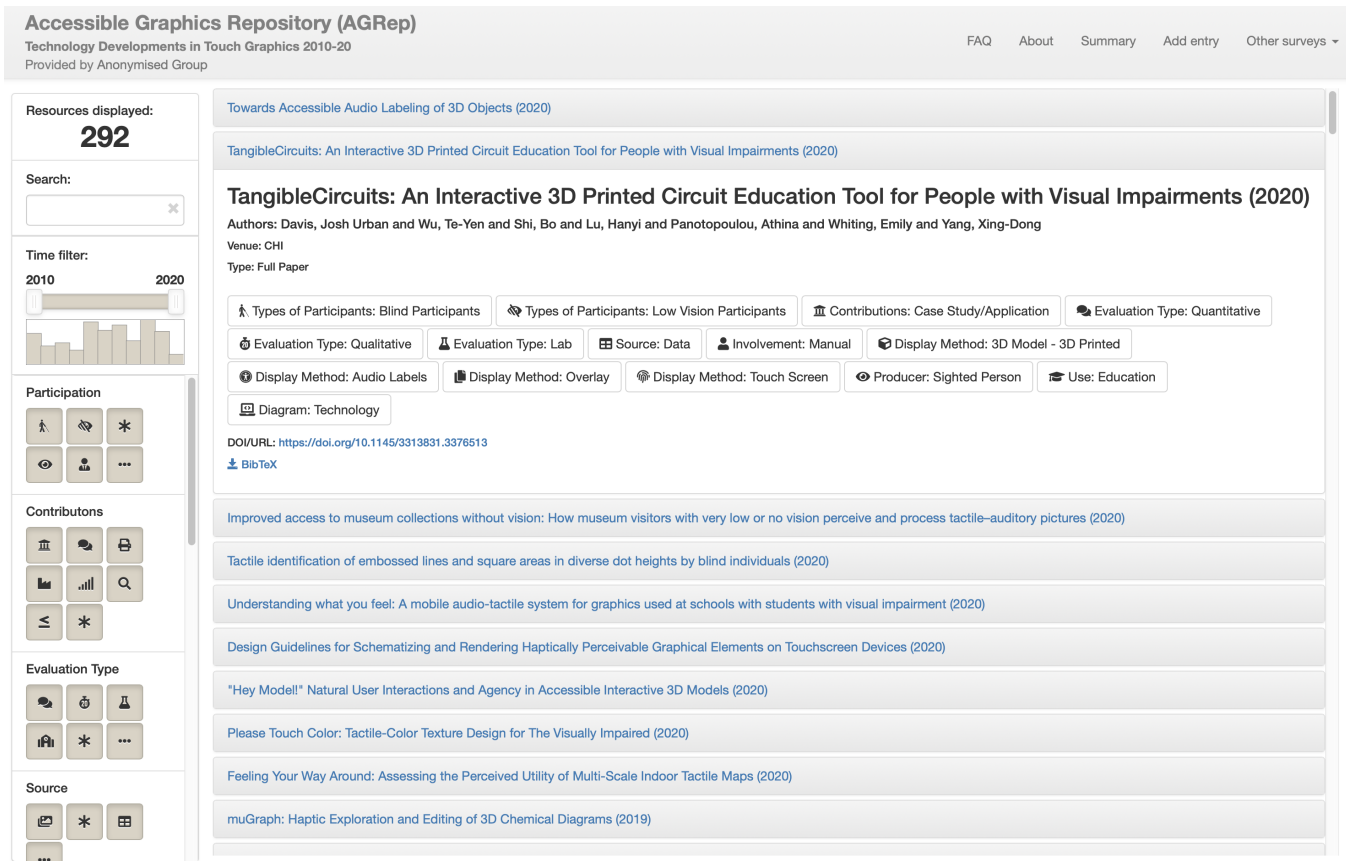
Accessible Graphics Repository (AGRep)
Technology Developments in Touch Graphics 2010-20
Provided by Anonymised Group

FAQ About Summary Add entry Other surveys

Resources displayed:
292

Search:

Time filter:
2010 2020

Participation

Contributons

Evaluation Type

Source

Towards Accessible Audio Labeling of 3D Objects (2020)

TangibleCircuits: An Interactive 3D Printed Circuit Education Tool for People with Visual Impairments (2020)

TangibleCircuits: An Interactive 3D Printed Circuit Education Tool for People with Visual Impairments (2020)

Authors: Davis, Josh Urban and Wu, Te-Yen and Shi, Bo and Lu, Hanyi and Panotopoulou, Athina and Whiting, Emily and Yang, Xing-Dong

Venue: CHI

Type: Full Paper

Types of Participants: Blind Participants
Types of Participants: Low Vision Participants
Contributions: Case Study/Application
Evaluation Type: Quantitative
Evaluation Type: Qualitative
Evaluation Type: Lab
Source: Data
Involvement: Manual
Display Method: 3D Model - 3D Printed
Display Method: Audio Labels
Display Method: Overlay
Display Method: Touch Screen
Producer: Sighted Person
Use: Education
Diagram: Technology

DOI/URL: https://doi.org/10.1145/3313831.3376513

BibTeX

Improved access to museum collections without vision: How museum visitors with very low or no vision perceive and process tactile–auditory pictures (2020)

Tactile identification of embossed lines and square areas in diverse dot heights by blind individuals (2020)

Understanding what you feel: A mobile audio-tactile system for graphics used at schools with students with visual impairment (2020)

Design Guidelines for Schematizing and Rendering Haptically Perceivable Graphical Elements on Touchscreen Devices (2020)

"Hey Model!" Natural User Interactions and Agency in Accessible Interactive 3D Models (2020)

Please Touch Color: Tactile-Color Texture Design for The Visually Impaired (2020)

Feeling Your Way Around: Assessing the Perceived Utility of Multi-Scale Indoor Tactile Maps (2020)

muGraph: Haptic Exploration and Editing of 3D Chemical Diagrams (2019)